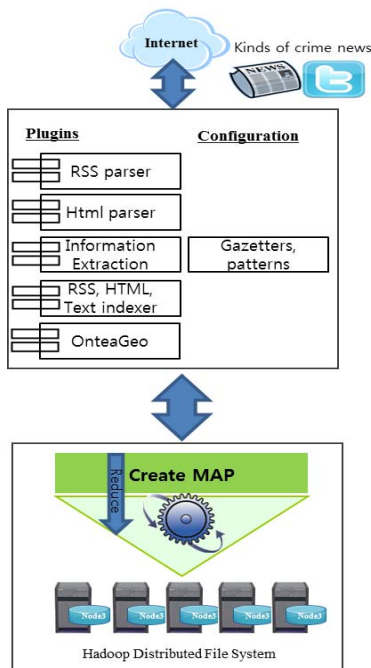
Internet

Kinds of crime news

NEWS

Plugins

Configuration

RSS parser

Html parser

Information Extraction

Gazetters, patterns

RSS, HTML, Text indexer

OnteaGeo

Create MAP

Reduce

Node3

Node3

Node3

Node3

Node3

Hadoop Distributed File System